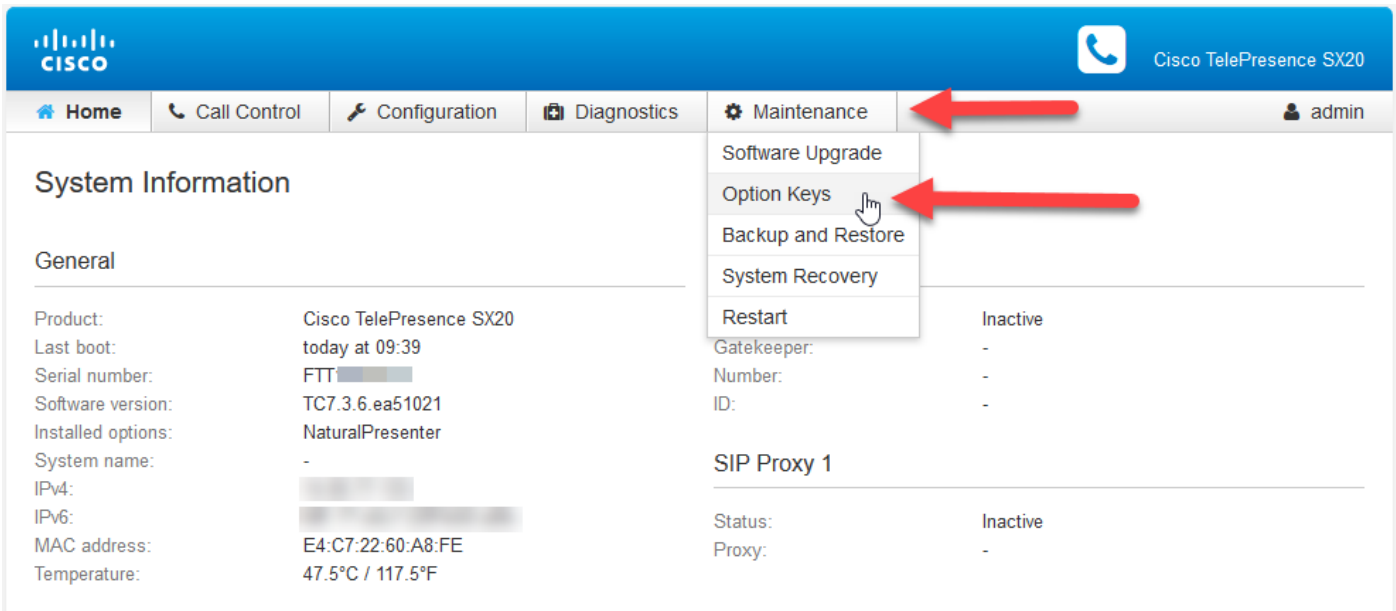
cisco

Cisco TelePresence SX20

Home | Call Control | Configuration | Diagnostics | Maintenance | admin

Software Upgrade
Option Keys
Backup and Restore
System Recovery
Restart

System Information

General

| | |
|---|---|
| Product: | Cisco TelePresence SX20 |
| Last boot: | today at 09:39 |
| Serial number: | FTT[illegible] |
| Software version: | TC7.3.6.ea51021 |
| Installed options: | NaturalPresenter |
| System name: | - |
| IPv4: | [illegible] |
| IPv6: | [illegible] |
| MAC address: | E4:C7:22:60:A8:FE |
| Temperature: | 47.5°C / 117.5°F |

| | |
|---|---|
| | Inactive |
| Gatekeeper: | - |
| Number: | - |
| ID: | - |

SIP Proxy 1

| | |
|---|---|
| Status: | Inactive |
| Proxy: | - |